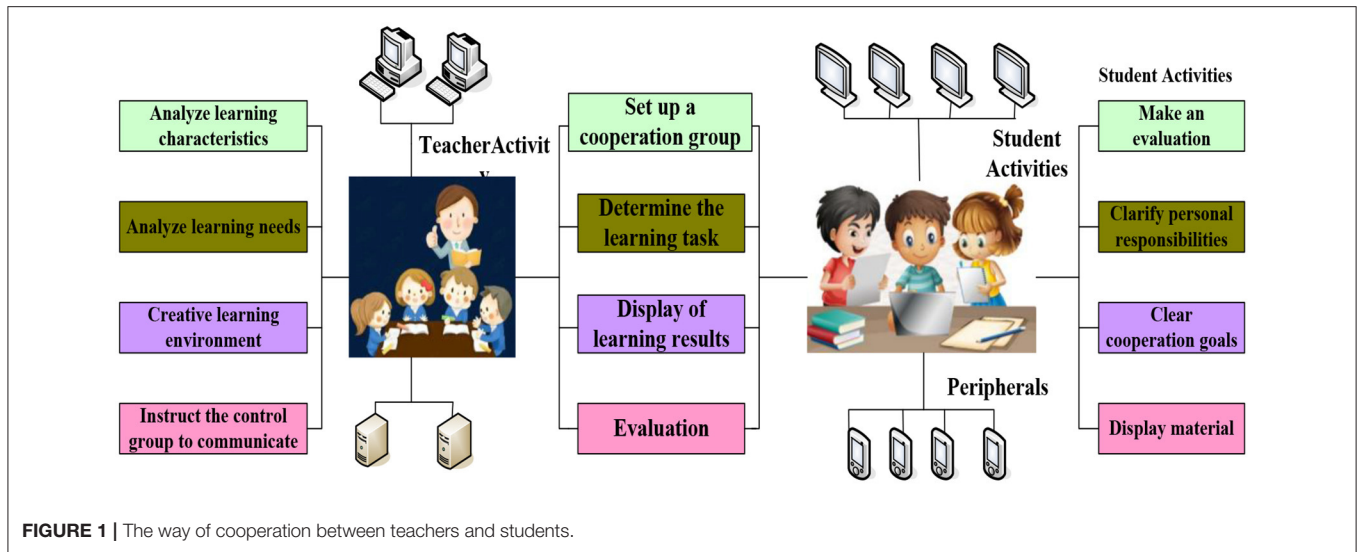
Analyze learning characteristics

Analyze learning needs

Creative learning environment

Instruct the control group to communicate

TeacherActivit y

Set up a cooperation group

Determine the learning task

Display of learning results

Evaluation

Student Activities

Peripherals

Student Activities

Make an evaluation

Clarify personal responsibilities

Clear cooperation goals

Display material

FIGURE 1 | The way of cooperation between teachers and students.